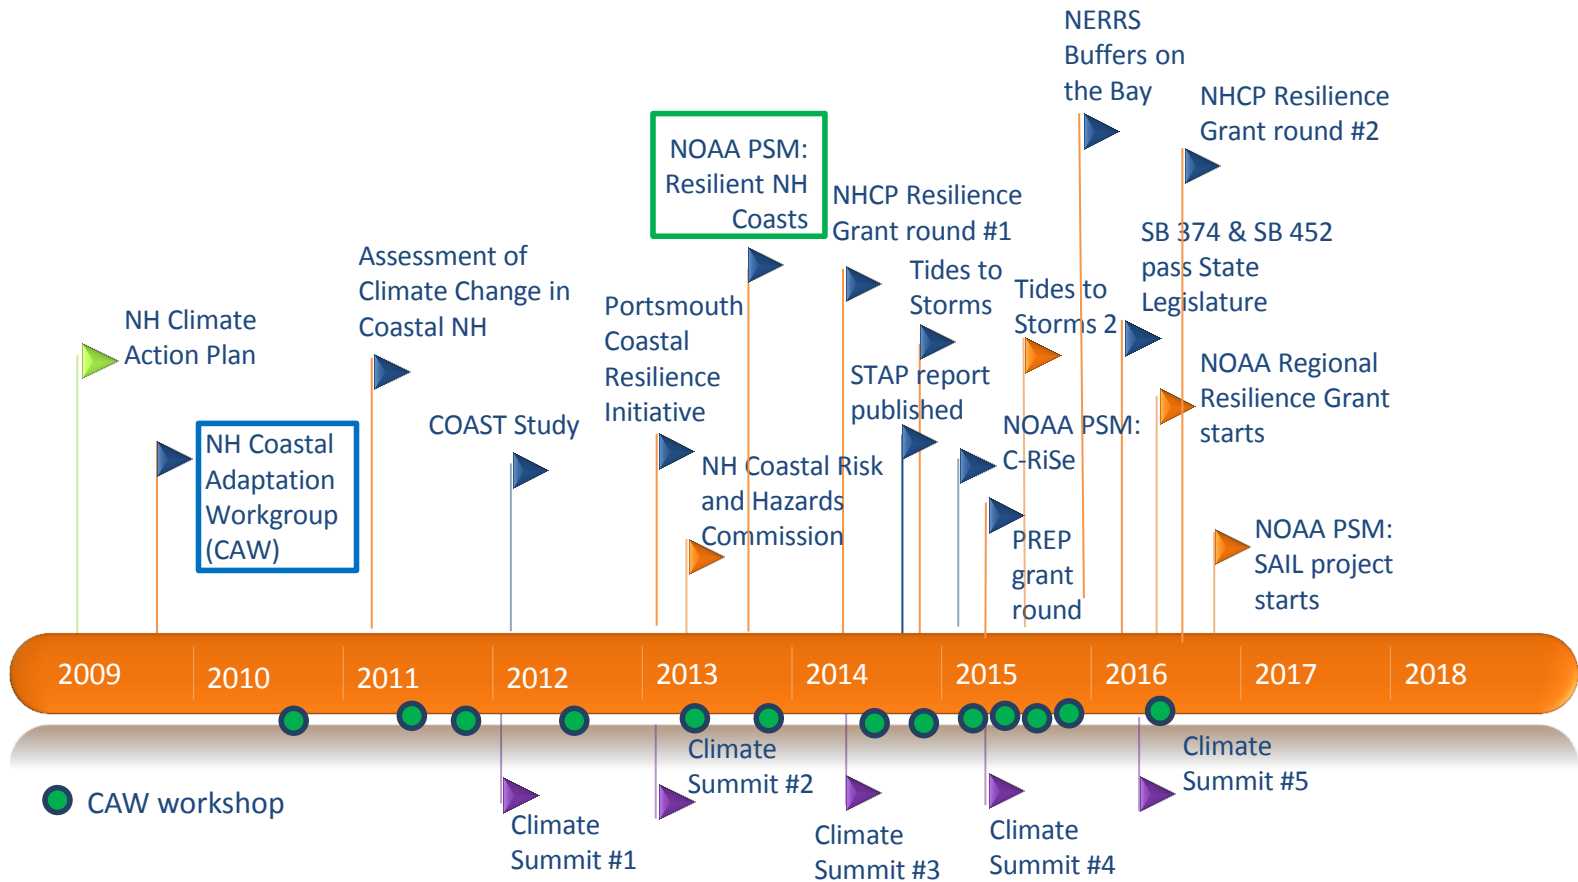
NERRS Buffers on the Bay

NHCP Resilience Grant round #2

NOAA PSM: Resilient NH Coasts

NHCP Resilience Grant round #1

SB 374 & SB 452 pass State Legislature

Assessment of Climate Change in Coastal NH

Tides to Storms

Tides to Storms 2

Portsmouth Coastal Resilience Initiative

NH Climate Action Plan

STAP report published

NOAA Regional Resilience Grant starts

COAST Study

NOAA PSM: C-RiSe

NH Coastal Adaptation Workgroup (CAW)

NH Coastal Risk and Hazards Commission

PREP grant round

NOAA PSM: SAIL project starts

2009 2010 2011 2012 2013 2014 2015 2016 2017 2018

Climate Summit #2

Climate Summit #5

CAW workshop

Climate Summit #1

Climate Summit #3

Climate Summit #4